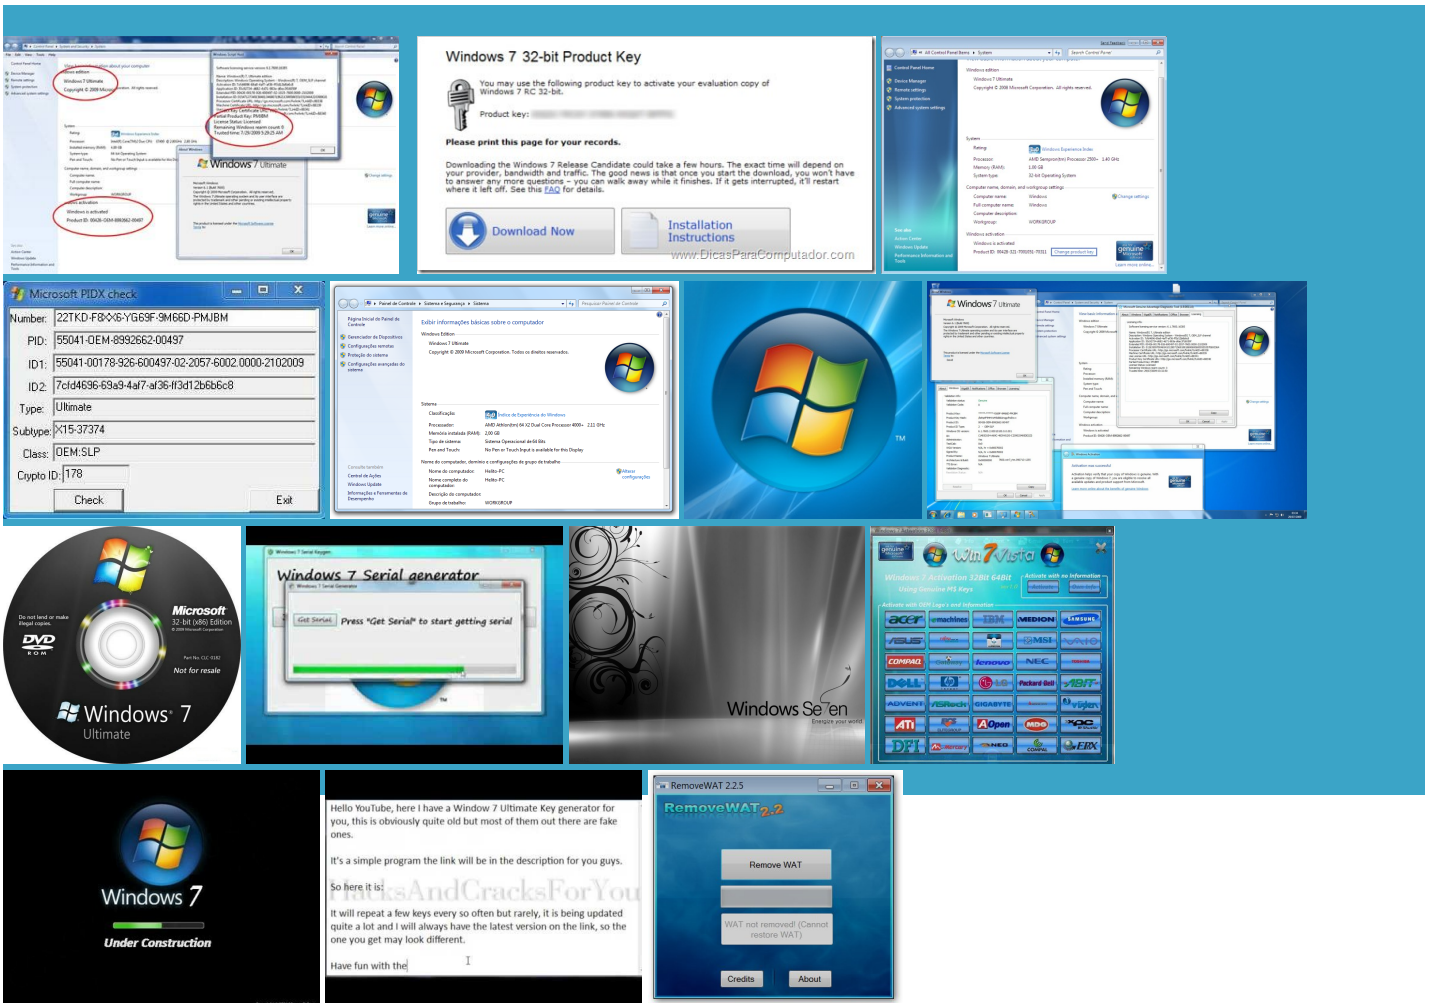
Windows 7 Ultimate

Windows 7 32-bit Product Key

You may use the following product key to activate your evaluation copy of Windows 7 RC 32-bit.

Product key:

Please print this page for your records.

Downloading the Windows 7 Release Candidate could take a few hours. The exact time will depend on your provider, bandwidth and traffic. The good news is that once you start the download, you can walk away while it finishes. If it gets interrupted, it'll restart where it left off. See this FAQ for details.

Download Now

Installation Instructions

www.DicasParaComputador.com

Microsoft PIDX check

| Number: | 22TKD-F8X6-YG69F-9M66D-PMJBM |
|---|---|
| PID: | 55041-OEM-8992662-00497 |
| ID1: | 55041-00178-926-600497-02-2057-6002.0000-2102009 |
| ID2: | 7cfd4696-69a9-4af7-af36-ff3d12b6b6c8 |
| Type: | Ultimate |
| Subtype: | X15-37374 |
| Class: | OEM:SLP |
| Crypto ID: | 178 |

Check

Exit

Exibir informações básicas sobre o computador

Windows 7 Ultimate

Do not lend or make illegal copies.

Microsoft

32-bit (x86) Edition

Not for resale

Windows 7

Ultimate

Windows 7 Serial generator

Get Serial

Press "Get Serial" to start getting serial

Windows Seven

Win7Vista

Windows 7 Activation 32Bit 64Bit

Using Genuine MS Keys

Activate with no Information

Activate with OEM Logo's and Information

acer

emachines

IBM

MEDION

SAMSUNG

ASUS

MSI

COMPAQ

lenovo

NEC

DELL

hp

LG

Packard Bell

ADVENT

ASRock

GIGABYTE

ATi

AOpen

XFX

DFI

Windows 7

Under Construction

Hello YouTube, here I have a Window 7 Ultimate Key generator for you, this is obviously quite old but most of them out there are fake ones.

It's a simple program the link will be in the description for you guys.

So here it is:

HacksAndCracksForYou

It will repeat a few keys every so often but rarely, it is being updated quite a lot and I will always have the latest version on the link, so the one you get may look different.

Have fun with the

RemoveWAT 2.2.5

RemoveWAT 2.2

Remove WAT

WAT not removed! (Cannot restore WAT)

Credits

About